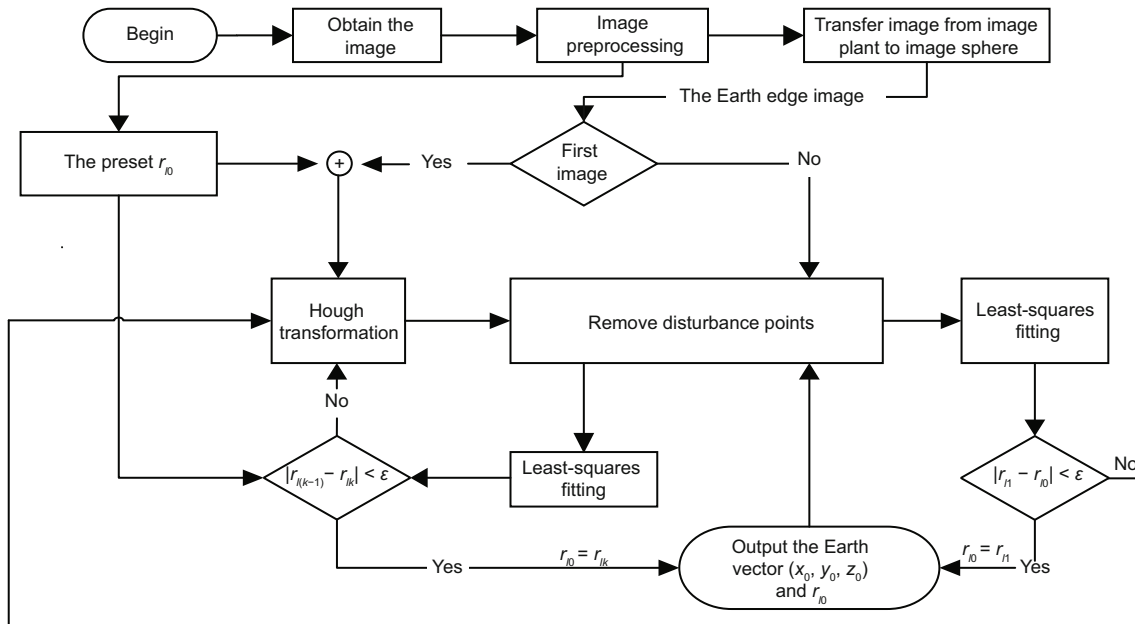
Begin

Obtain the image

Image preprocessing

Transfer image from image plant to image sphere

The Earth edge image

The preset $r_{l0}$

$+$

Yes

First image

No

Hough transformation

Remove disturbance points

Least-squares fitting

No

$|r_{l(k-1)} - r_{lk}| < \varepsilon$

Least-squares fitting

$|r_{l1} - r_{l0}| < \varepsilon$

No

Yes

$r_{l0} = r_{lk}$

Output the Earth vector $(x_0, y_0, z_0)$ and $r_{l0}$

$r_{l0} = r_{l1}$

Yes